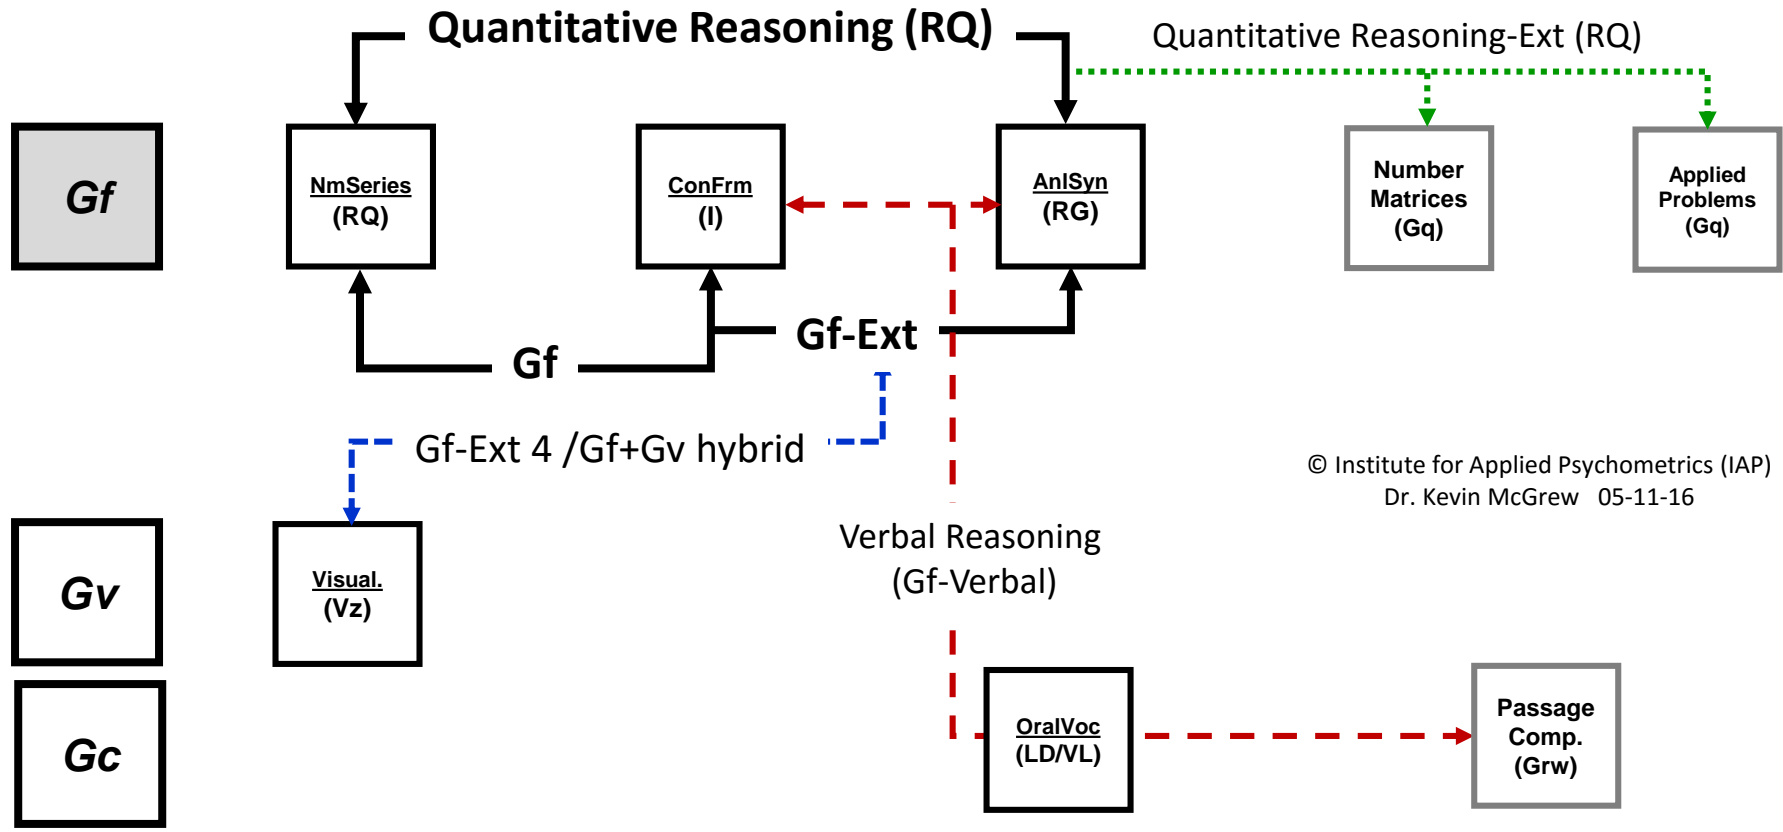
Quantitative Reasoning (RQ)

Quantitative Reasoning-Ext (RQ)

Gf

NmSeries
(RQ)

ConFrm
(I)

AnlSyn
(RG)

Number Matrices
(Gq)

Applied Problems
(Gq)

Gf

Gf-Ext

Gf-Ext 4 /Gf+Gv hybrid

© Institute for Applied Psychometrics (IAP)
Dr. Kevin McGrew 05-11-16

Gv

Visual.
(Vz)

Verbal Reasoning
(Gf-Verbal)

Gc

OralVoc
(LD/VL)

Passage Comp.
(Grw)